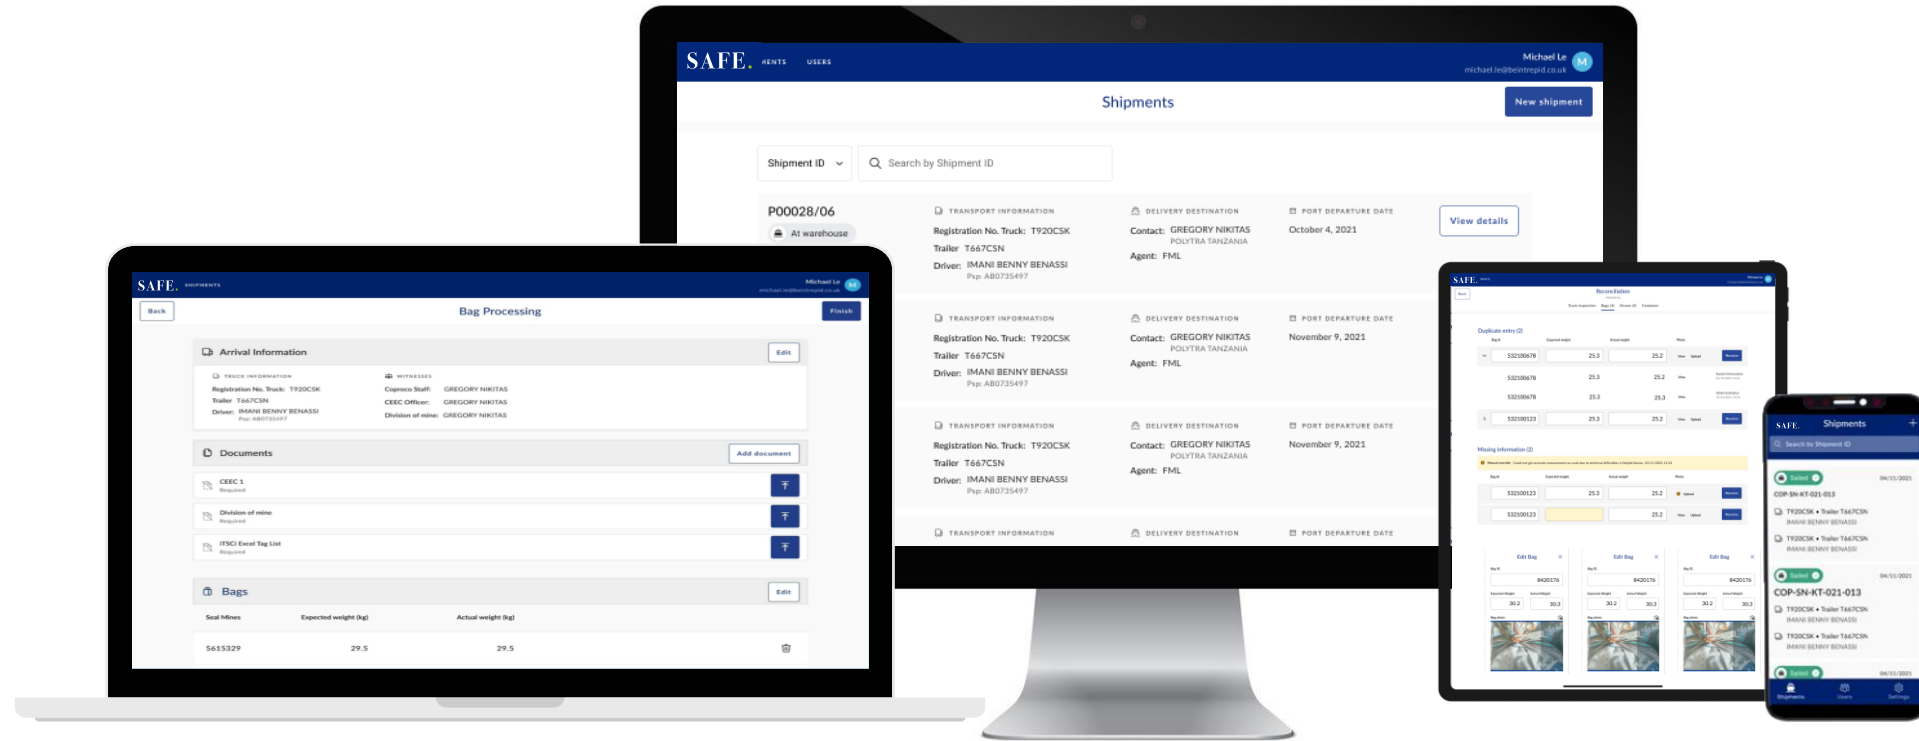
SAFE. MENTS USERS
Michael Le
michael.le@beintrepid.co.uk
M
Shipments
New shipment
Shipment ID
Search by Shipment ID
P00028/06
At warehouse
TRANSPORT INFORMATION
Registration No. Truck: T920CSK
Trailer T667CSN
Driver: IMANI BENNY BENASSI
Psp: AB0735497
DELIVERY DESTINATION
Contact: GREGORY NIKITAS
POLYTRA TANZANIA
Agent: FML
PORT DEPARTURE DATE
October 4, 2021
View details
TRANSPORT INFORMATION
Registration No. Truck: T920CSK
Trailer T667CSN
Driver: IMANI BENNY BENASSI
Psp: AB0735497
DELIVERY DESTINATION
Contact: GREGORY NIKITAS
POLYTRA TANZANIA
Agent: FML
PORT DEPARTURE DATE
November 9, 2021
TRANSPORT INFORMATION
Registration No. Truck: T920CSK
Trailer T667CSN
Driver: IMANI BENNY BENASSI
Psp: AB0735497
DELIVERY DESTINATION
Contact: GREGORY NIKITAS
POLYTRA TANZANIA
Agent: FML
PORT DEPARTURE DATE
November 9, 2021
TRANSPORT INFORMATION
DELIVERY DESTINATION
PORT DEPARTURE DATE

SAFE. SHIPMENTS
Michael Le
michael.le@beintrepid.co.uk
M
Back
Bag Processing
Finish
Arrival Information
Edit
TRUCK INFORMATION
Registration No. Truck: T920CSK
Trailer T667CSN
Driver: IMANI BENNY BENASSI
Psp: AB0735497
WITNESSES
Coproco Staff: GREGORY NIKITAS
CEEC Officer: GREGORY NIKITAS
Division of mine: GREGORY NIKITAS
Documents
Add document
CEEC 1
Required
Division of mine
Required
ITSCI Excel Tag List
Required
Bags
Edit
Seal Mines
Expected weight (kg)
Actual weight (kg)
5615329
29.5
29.5

SAFE.
Reconciliation
Duplicate entry (2)
532100678
25.3
25.2
532100678
25.3
25.2
532100678
25.3
25.3
532100123
25.3
25.2
Missing information (2)
532100123
25.3
25.2
532100123
25.2
Edit Bag
8420176
30.2
30.3
Edit Bag
8420176
30.2
30.3
Edit Bag
8420176
30.2
30.3

SAFE
Shipments
Search by Shipment ID
Sealed
04/11/2021
COP-SN-KT-021-013
T920CSK • Trailer T667CSN
IMANI BENNY BENASSI
T920CSK • Trailer T667CSN
IMANI BENNY BENASSI
Sealed
04/11/2021
COP-SN-KT-021-013
T920CSK • Trailer T667CSN
IMANI BENNY BENASSI
T920CSK • Trailer T667CSN
IMANI BENNY BENASSI
Sealed
04/11/2021
Shipments
Users
Settings